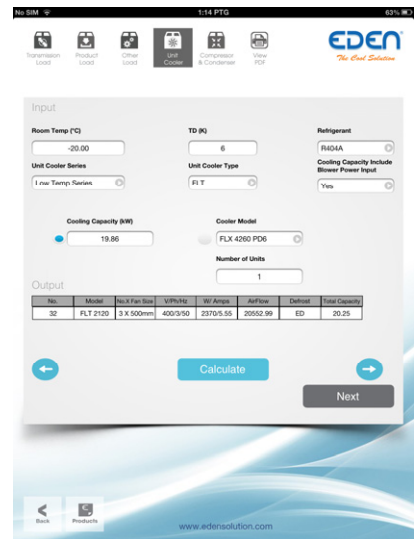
No SIM 1:14 PTG 63%

Transmission Load
Product Load
Other Load
Unit Cooler
Compressor & Condenser
View PDF

EDEN
The Cool Solution

Input

Room Temp (°C)
-20.00

TD (K)
6

Refrigerant
R404A

Unit Cooler Series
Low Temp Series

Unit Cooler Type
FLT

Cooling Capacity Include Blower Power Input
Yes

Cooling Capacity (kW)
19.86

Cooler Model
FLX 4260 PD6

Number of Units
1

Output

| No. | Model | No.X Fan Size | V/Ph/Hz | W/ Amps | AirFlow | Defrost | Total Capacity |
|---|---|---|---|---|---|---|---|
| 32 | FLT 2120 | 3 X 500mm | 400/3/50 | 2370/5.55 | 20552.99 | ED | 20.25 |

Calculate

Next

Back
Products

www.edensolution.com